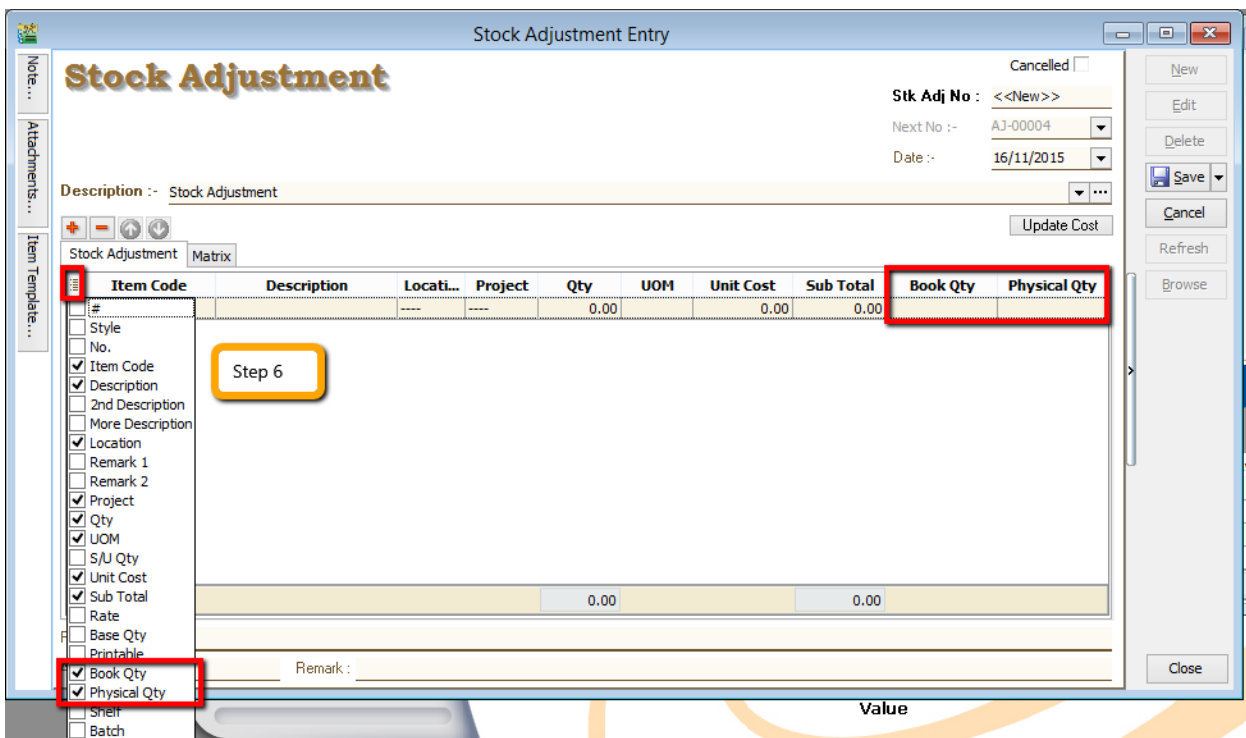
Stock Adjustment Entry

Note...
Attachments...
Item Template...

Stock Adjustment

Cancelled

Stk Adj No : <<New>>
Next No :- AJ-00004
Date :- 16/11/2015

Description :- Stock Adjustment

Update Cost

Stock Adjustment | Matrix

| Item Code | Description | Locati... | Project | Qty | UOM | Unit Cost | Sub Total | Book Qty | Physical Qty |
|---|---|---|---|---|---|---|---|---|---|
| | | ---- | ---- | 0.00 | | 0.00 | 0.00 | | |

#
Style
No.
Item Code
Description
2nd Description
More Description
Location
Remark 1
Remark 2
Project
Qty
UOM
S/U Qty
Unit Cost
Sub Total
Rate
Base Qty
Printable
Book Qty
Physical Qty
Shelf
Batch

Step 6

0.00
0.00

Remark :

New
Edit
Delete
Save
Cancel
Refresh
Browse
Close

Value